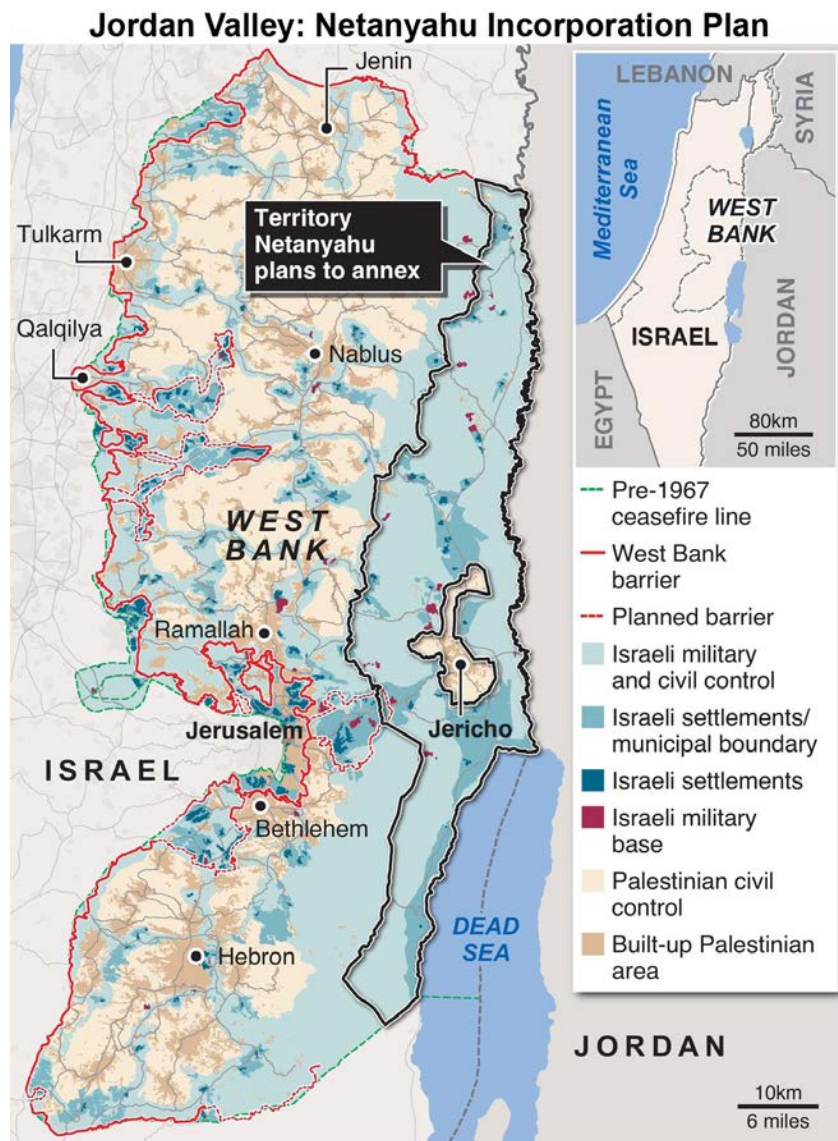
Jordan Valley: Netanyahu Incorporation Plan

Jenin

Tulkarm

Territory Netanyahu plans to annex

Qalqilya

Nablus

WEST BANK

Ramallah

Jerusalem

Jericho

ISRAEL

Bethlehem

Hebron

DEAD SEA

JORDAN

10km
6 miles

LEBANON

SYRIA

Mediterranean Sea

WEST BANK

ISRAEL

JORDAN

EGYPT

80km
50 miles

Pre-1967 ceasefire line

West Bank barrier

Planned barrier

Israeli military and civil control

Israeli settlements/ municipal boundary

Israeli settlements

Israeli military base

Palestinian civil control

Built-up Palestinian area